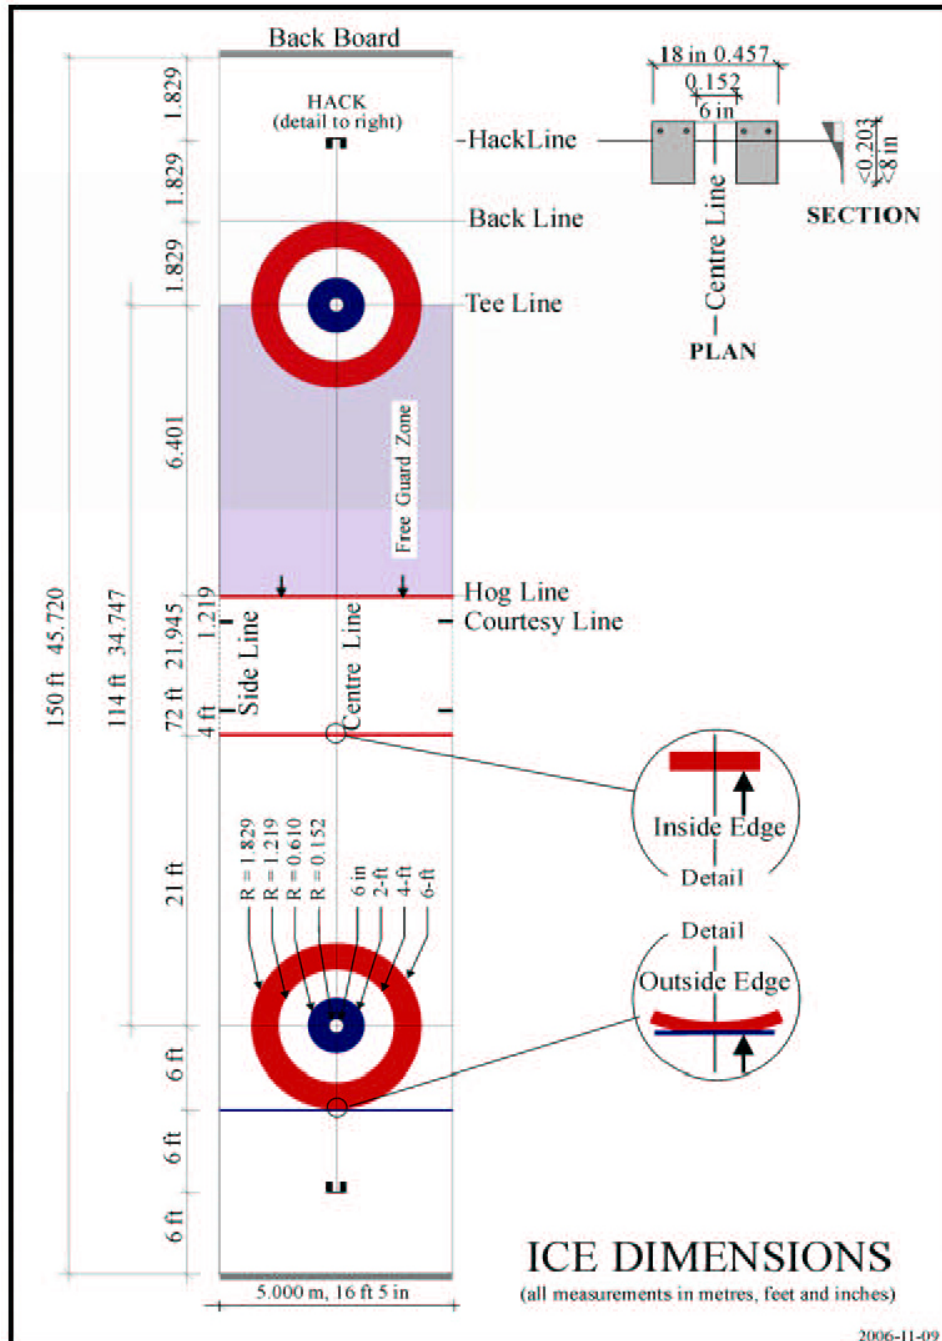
Back Board

1.829
1.829
1.829
6.401
1.219
21.945
72 ft
4 ft
114 ft 34.747
150 ft 45.720
21 ft
6 ft
6 ft
6 ft

HACK
(detail to right)

-HackLine
Back Line
Tee Line
Free Guard Zone
Hog Line
Courtesy Line
Side Line
Centre Line

18 in 0.457
0.152
6 in
$\leq 0.203$
$\leq 8$ in
Centre Line
SECTION
PLAN

Inside Edge
Detail

Detail
Outside Edge

R = 1.829
R = 1.219
R = 0.610
R = 0.152
6 in
2-ft
4-ft
6-ft

5.000 m, 16 ft 5 in

ICE DIMENSIONS
(all measurements in metres, feet and inches)

2006-11-09